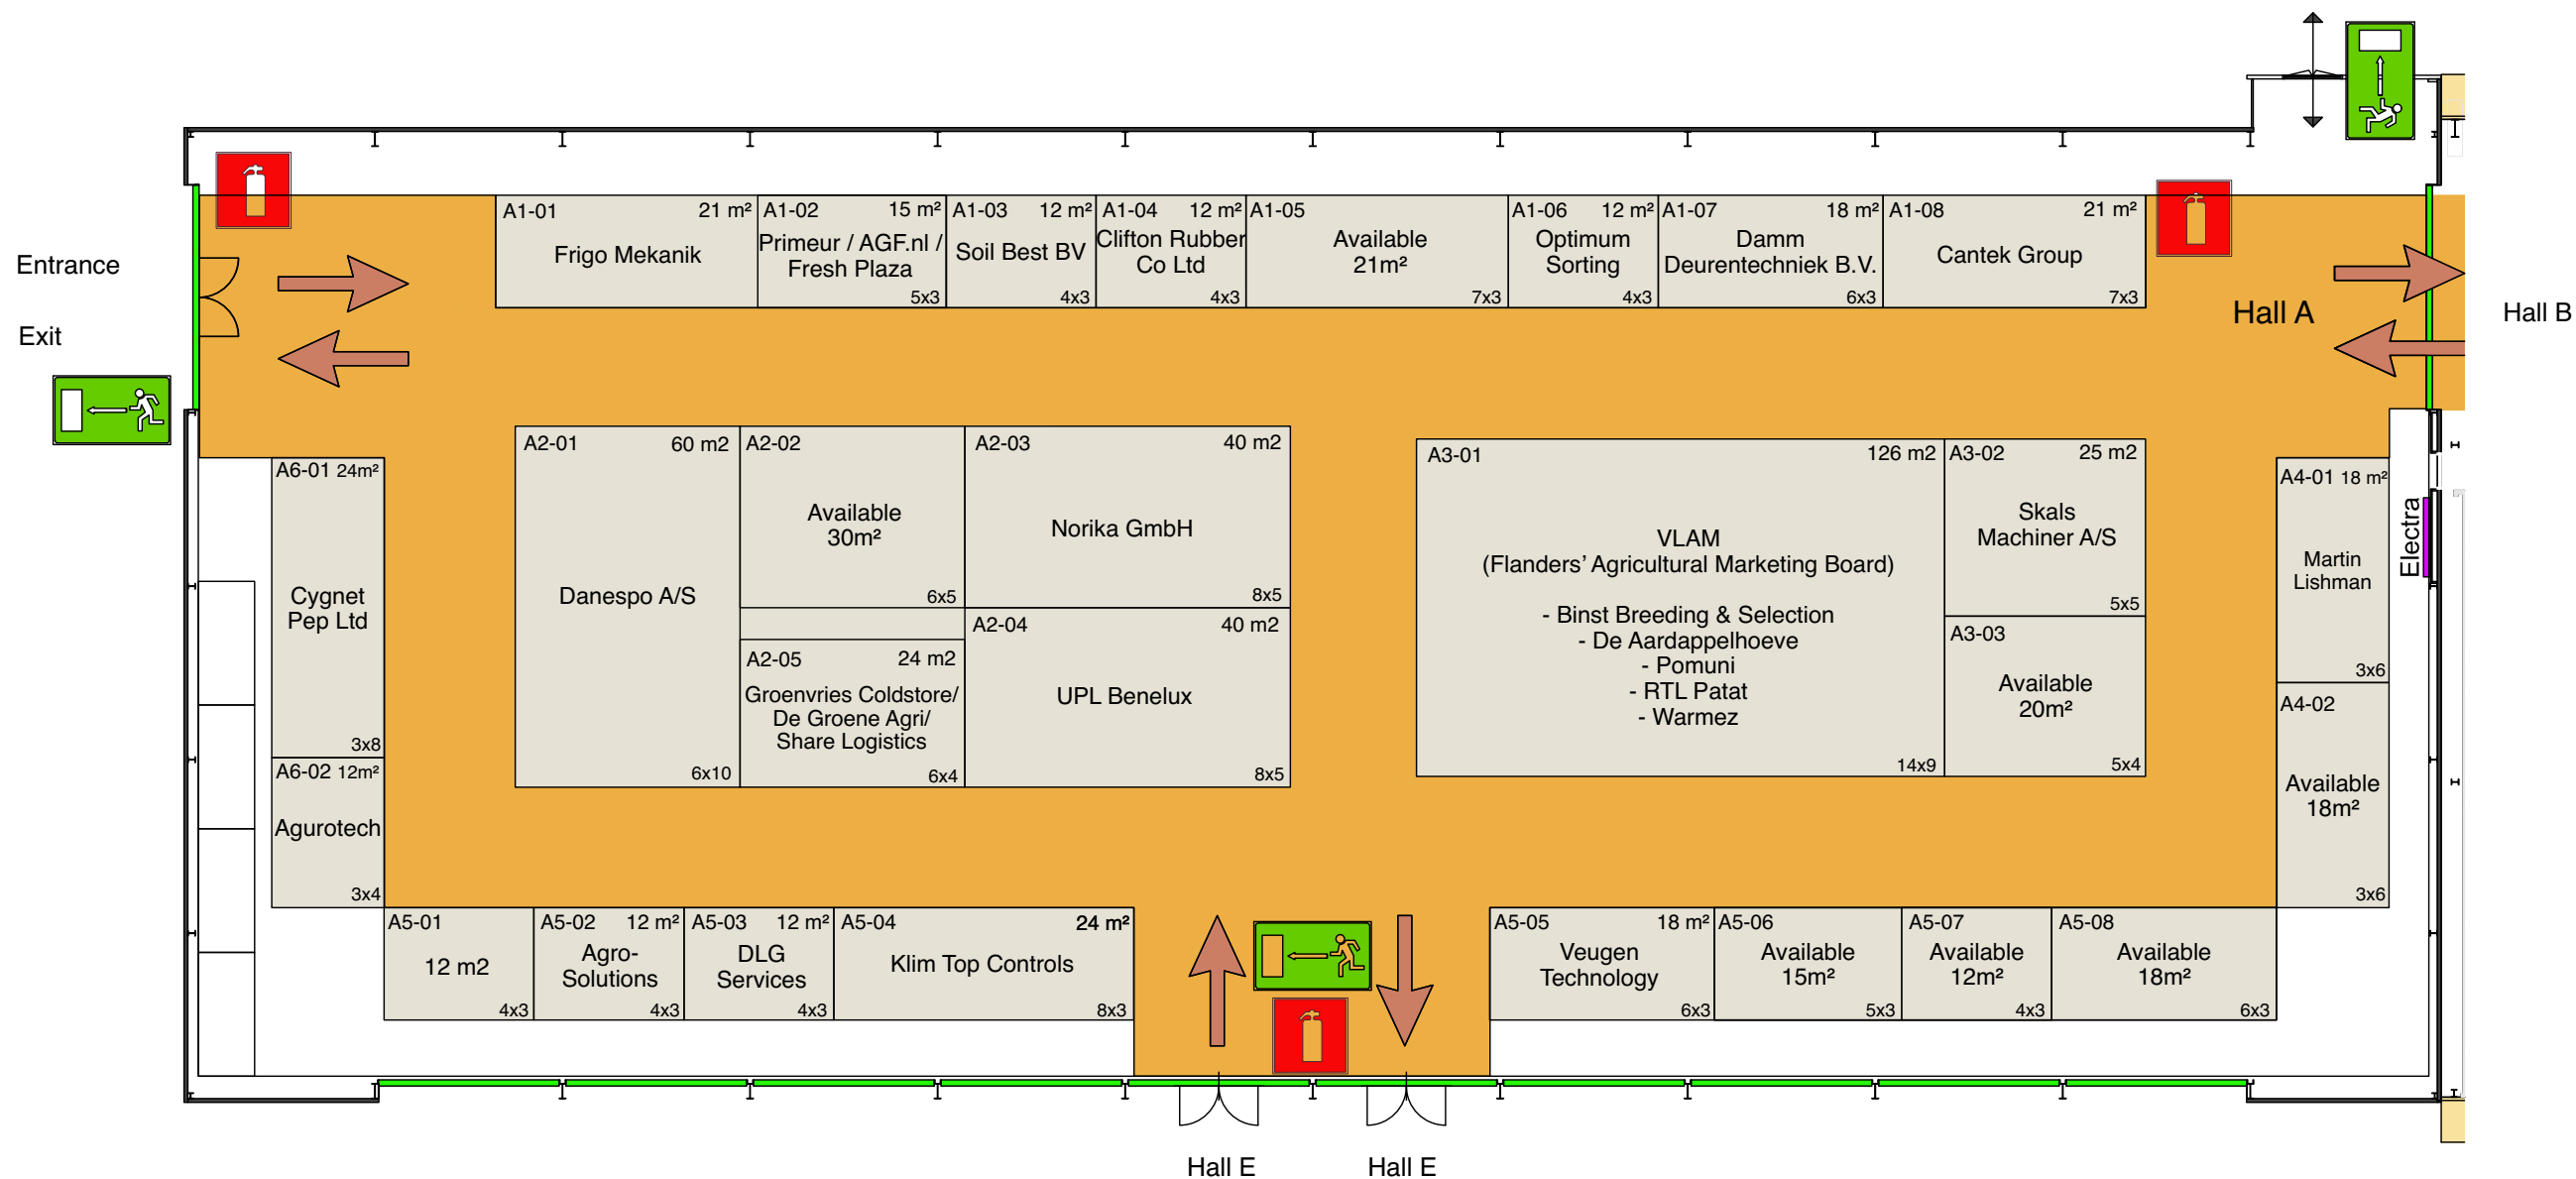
Entrance

Exit

A1-01 21 m² Frigo Mekanik

A1-02 15 m² Primeur / AGF.nl / Fresh Plaza 5x3

A1-03 12 m² Soil Best BV 4x3

A1-04 12 m² Clifton Rubber Co Ltd 4x3

A1-05 Available 21m² 7x3

A1-06 12 m² Optimum Sorting 4x3

A1-07 18 m² Damm Deurentechniek B.V. 6x3

A1-08 21 m² Cantek Group 7x3

Hall A

Hall B

A2-01 60 m2 Danespo A/S 6x10

A2-02 Available 30m² 6x5

A2-03 40 m2 Norika GmbH 8x5

A2-04 40 m2 UPL Benelux 8x5

A2-05 24 m2 Groenvries Coldstore/ De Groene Agri/ Share Logistics 6x4

A3-01 126 m2 VLAM (Flanders' Agricultural Marketing Board)

- Binst Breeding & Selection
- De Aardappelhoeve
- Pomuni
- RTL Patat
- Warmez
14x9

A3-02 25 m2 Skals Machiner A/S 5x5

A3-03 Available 20m² 5x4

A4-01 18 m² Martin Lishman 3x6

A4-02 Available 18m² 3x6

Electra

A6-01 24m² Cygnet Pep Ltd 3x8

A6-02 12m² Agurotech 3x4

A5-01 12 m2 4x3

A5-02 12 m² Agro-Solutions 4x3

A5-03 12 m² DLG Services 4x3

A5-04 24 m² Klim Top Controls 8x3

A5-05 18 m² Veugen Technology 6x3

A5-06 Available 15m² 5x3

A5-07 Available 12m² 4x3

A5-08 Available 18m² 6x3

Hall E

Hall E